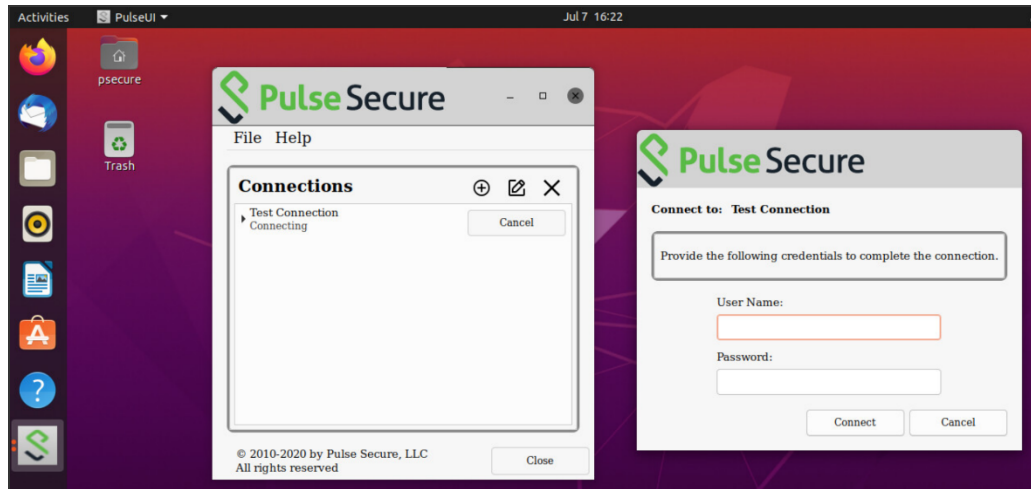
Activities PulseUI Jul 7 16:22

psecure

Trash

Pulse Secure

File Help

Connections

Test Connection
Connecting

Cancel

© 2010-2020 by Pulse Secure, LLC
All rights reserved

Close

Pulse Secure

Connect to: Test Connection

Provide the following credentials to complete the connection.

User Name:

Password:

Connect

Cancel